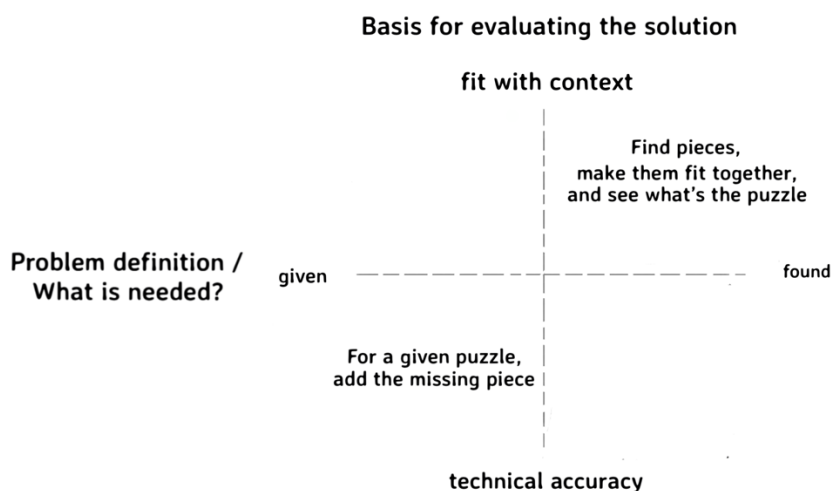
Basis for evaluating the solution

fit with context

Find pieces, make them fit together, and see what's the puzzle

Problem definition / What is needed?

given

found

For a given puzzle, add the missing piece

technical accuracy